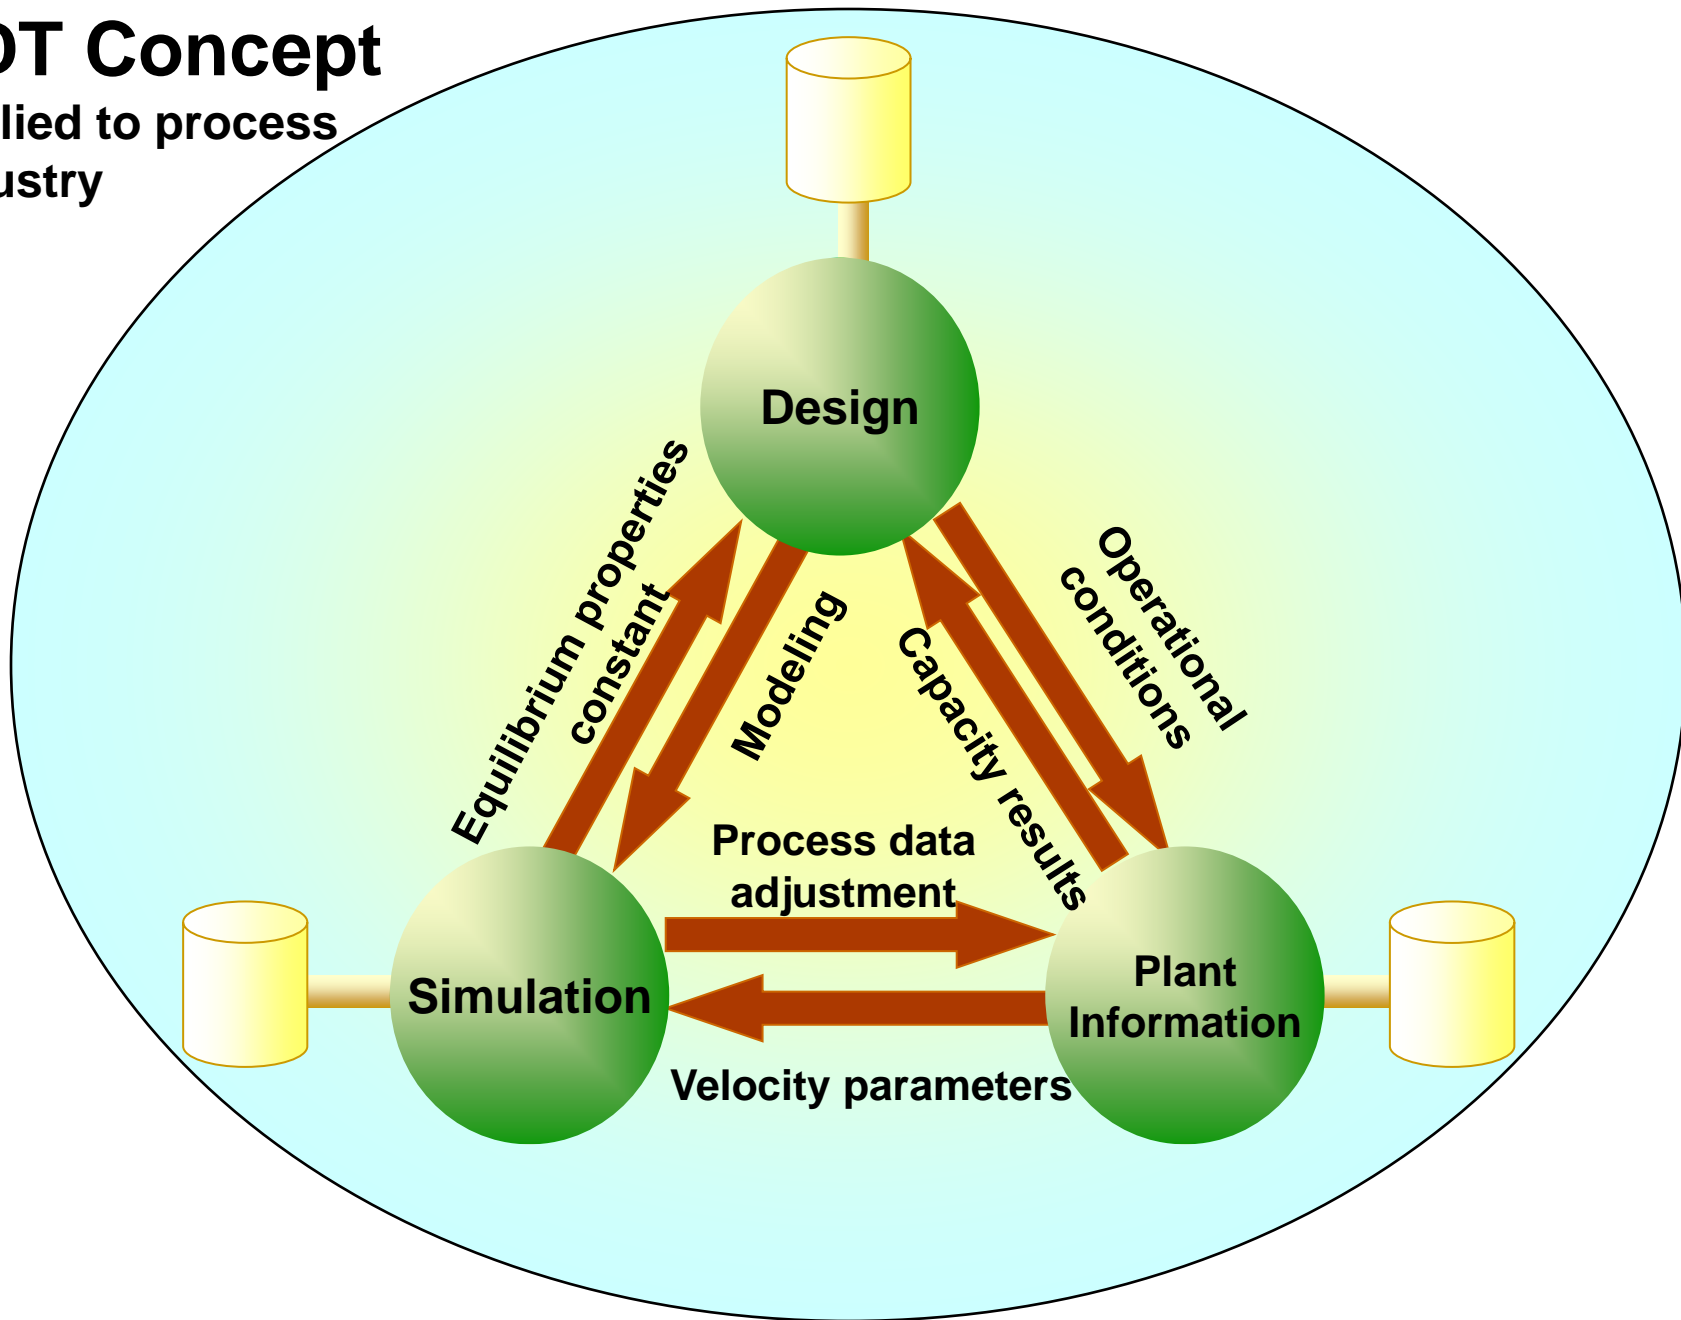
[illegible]T Concept
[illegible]lied to process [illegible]ustry

Design

Equilibrium properties constant

Modeling

Capacity results

Operational conditions

Process data adjustment

Simulation

Plant Information

Velocity parameters